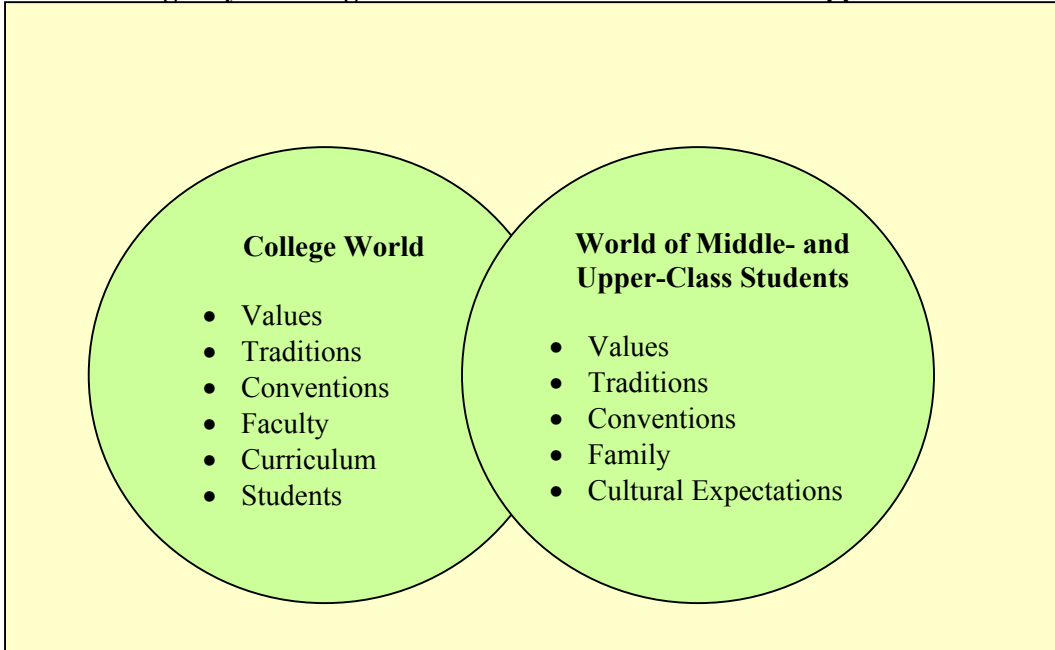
**College World**

- Values
- Traditions
- Conventions
- Faculty
- Curriculum
- Students

**World of Middle- and Upper-Class Students**

- Values
- Traditions
- Conventions
- Family
- Cultural Expectations